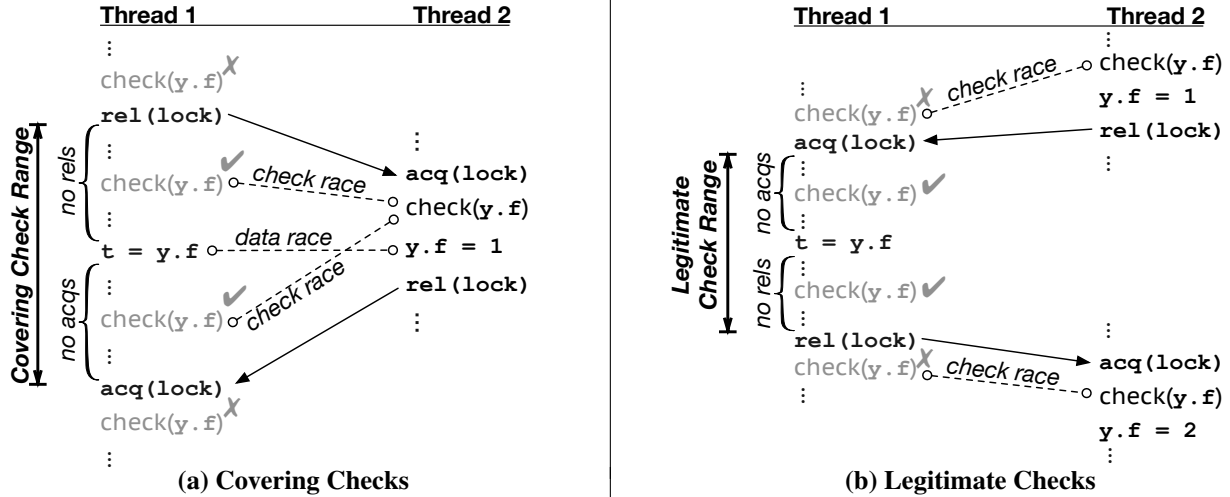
Thread 1
Thread 2
⋮
check(y.f) ✗
rel(lock)
⋮
Covering Check Range
no rels
⋮
check(y.f) ✔
check race
acq(lock)
check(y.f)
⋮
t = y.f
data race
y.f = 1
no acqs
⋮
check(y.f) ✔
check race
rel(lock)
⋮
⋮
acq(lock)
check(y.f) ✗
⋮
(a) Covering Checks

Thread 1
Thread 2
⋮
check(y.f)
⋮
check(y.f) ✗
check race
y.f = 1
acq(lock)
rel(lock)
⋮
Legitimate Check Range
no acqs
⋮
check(y.f) ✔
⋮
t = y.f
no rels
⋮
check(y.f) ✔
⋮
rel(lock)
⋮
acq(lock)
check(y.f) ✗
check race
check(y.f)
⋮
y.f = 2
⋮
(b) Legitimate Checks